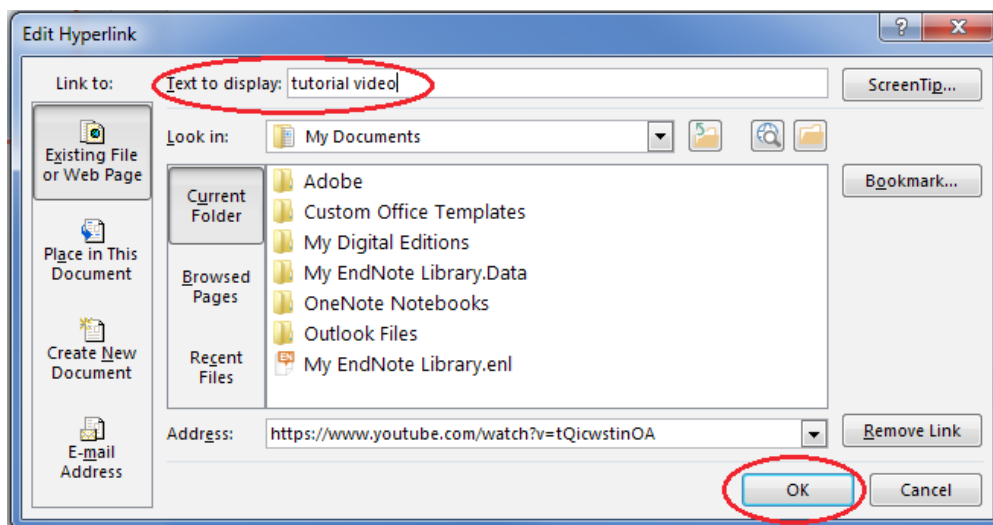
Edit Hyperlink

?

X

Link to:

Text to display: tutorial video

ScreenTip...

Existing File or Web Page

Look in: My Documents

Current Folder

Adobe

Custom Office Templates

My Digital Editions

My EndNote Library.Data

OneNote Notebooks

Outlook Files

My EndNote Library.enl

Bookmark...

Place in This Document

Browsed Pages

Recent Files

Create New Document

E-mail Address

Address: https://www.youtube.com/watch?v=tQicwstinOA

Remove Link

OK

Cancel